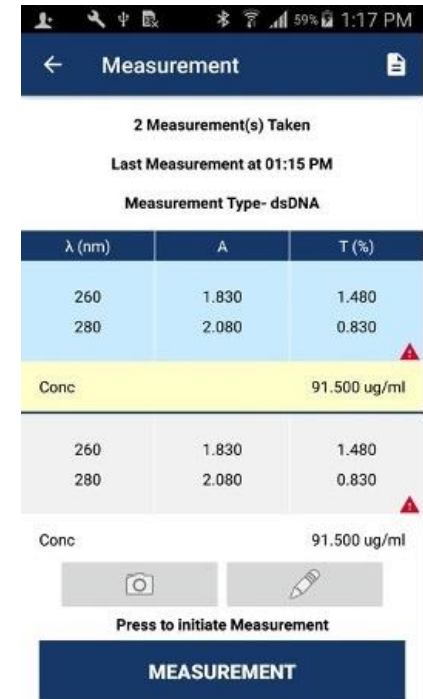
59% 1:17 PM

Measurement

2 Measurement(s) Taken

Last Measurement at 01:15 PM

Measurement Type- dsDNA

| λ (nm) | A | T (%) |
|---|---|---|
| 260 | 1.830 | 1.480 |
| 280 | 2.080 | 0.830 |

Conc 91.500 ug/ml

| 260 | 1.830 | 1.480 |
|---|---|---|
| 280 | 2.080 | 0.830 |

Conc 91.500 ug/ml

Press to initiate Measurement

MEASUREMENT